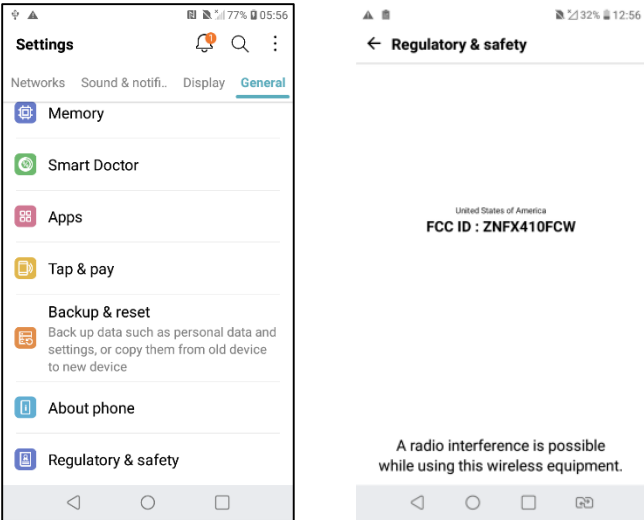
77% 05:56

Settings

Networks Sound & notifi... Display General

Memory

Smart Doctor

Apps

Tap & pay

Backup & reset
Back up data such as personal data and settings, or copy them from old device to new device

About phone

Regulatory & safety

32% 12:56

Regulatory & safety

United States of America
FCC ID : ZNFX410FCW

A radio interference is possible while using this wireless equipment.